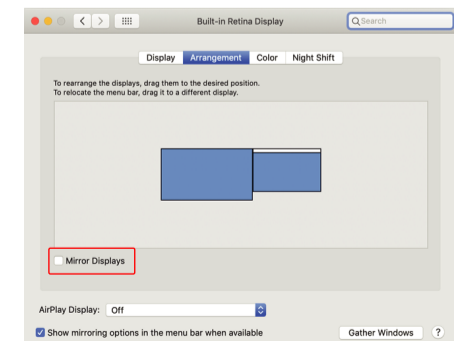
Built-in Retina Display

Search

Display Arrangement Color Night Shift

To rearrange the displays, drag them to the desired position.
To relocate the menu bar, drag it to a different display.

Mirror Displays

AirPlay Display: Off

Show mirroring options in the menu bar when available

Gather Windows

?